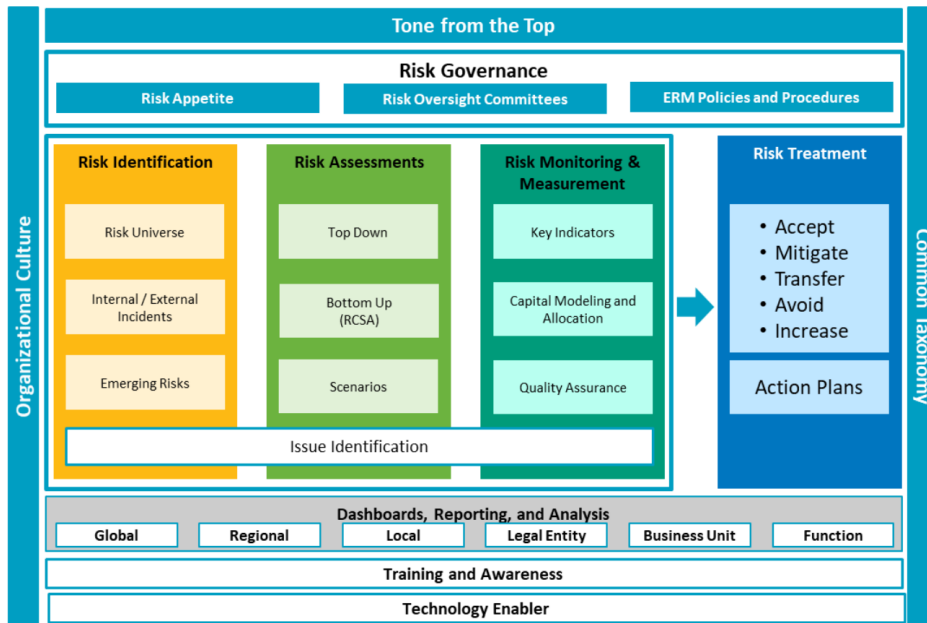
Tone from the Top

Risk Governance

Risk Appetite

Risk Oversight Committees

ERM Policies and Procedures

Organizational Culture

Risk Identification

Risk Universe

Internal / External Incidents

Emerging Risks

Risk Assessments

Top Down

Bottom Up (RCSA)

Scenarios

Risk Monitoring & Measurement

Key Indicators

Capital Modeling and Allocation

Quality Assurance

Issue Identification

Risk Treatment

• Accept
• Mitigate
• Transfer
• Avoid
• Increase

Action Plans

Common Taxonomy

Dashboards, Reporting, and Analysis

Global

Regional

Local

Legal Entity

Business Unit

Function

Training and Awareness

Technology Enabler